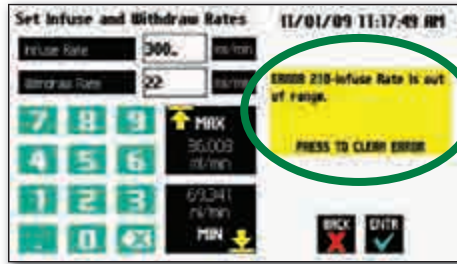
Set Infuse and Withdraw Rates

11/01/09 11:17:49 AM

Infuse Rate 300. ml/min

Withdraw Rate 22 ml/min

7 8 9

4 5 6

1 2 3

. 0

MAX 36.008 ml/min

69.341 nl/min MIN

ERROR 210-Infuse Rate is out of range.

PRESS TO CLEAR ERROR

BACK

ENTR